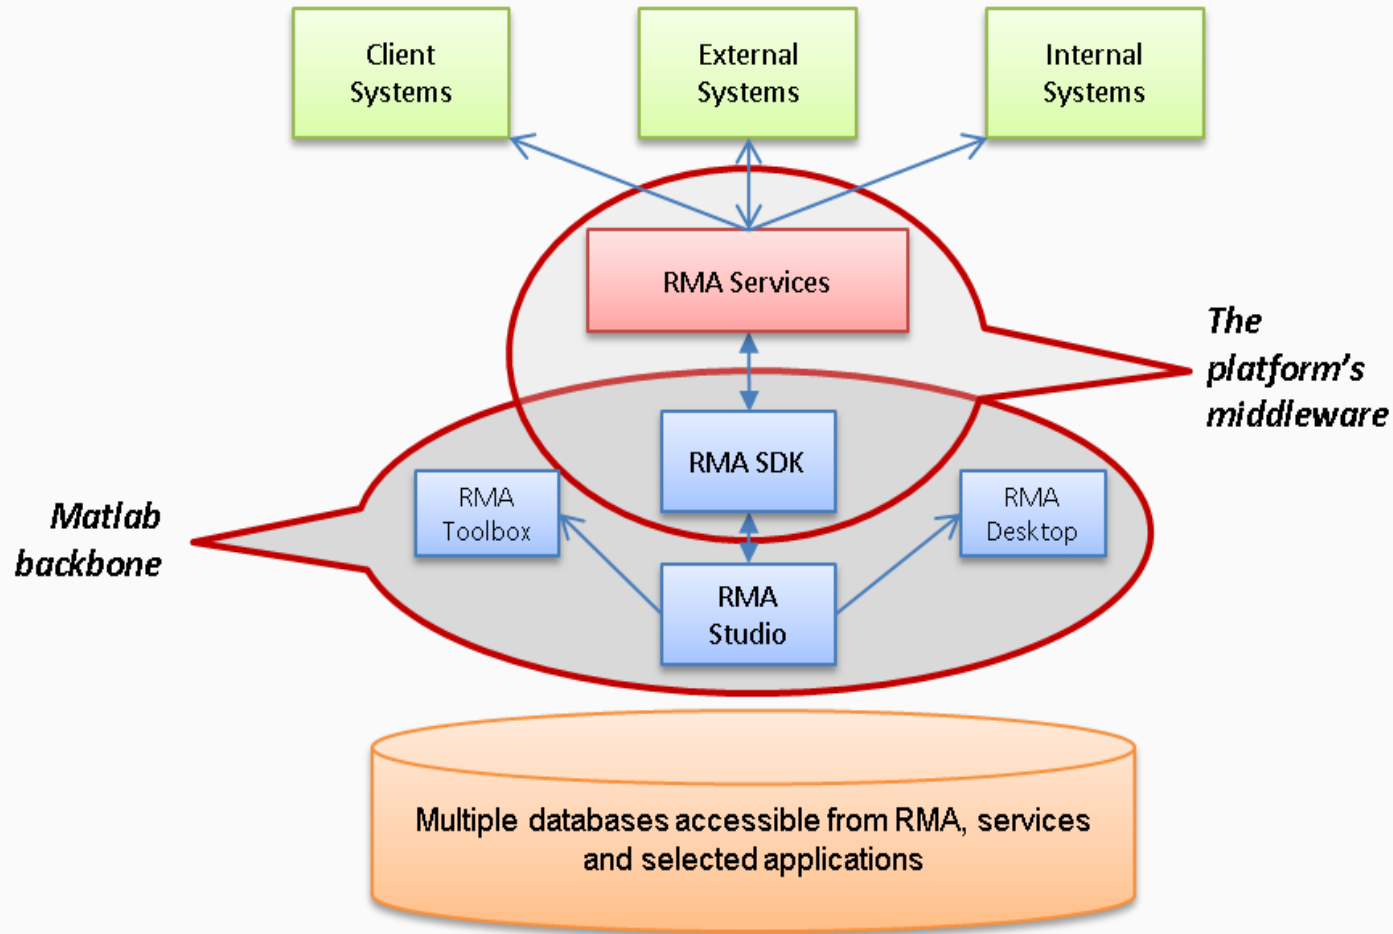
Client Systems

External Systems

Internal Systems

RMA Services

The platform's middleware

RMA SDK

Matlab backbone

RMA Toolbox

RMA Desktop

RMA Studio

Multiple databases accessible from RMA, services and selected applications